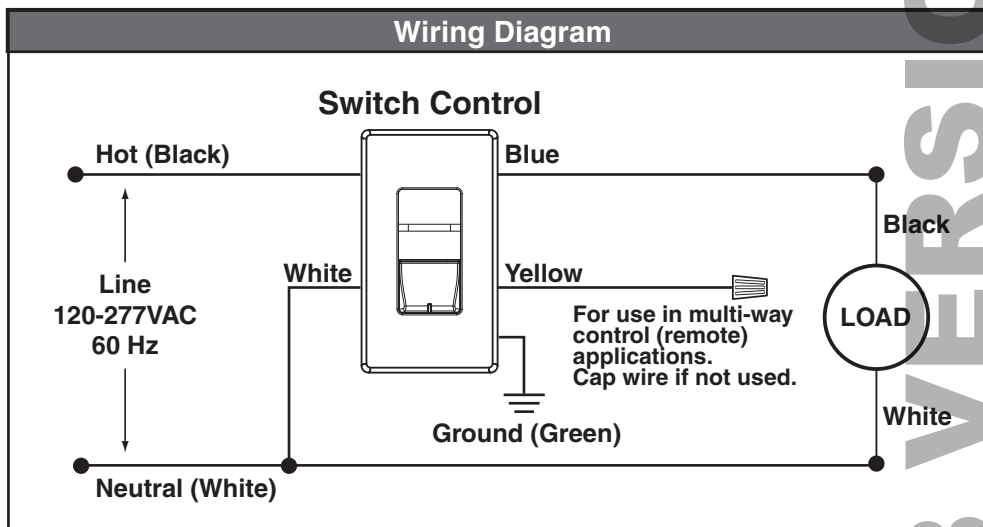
Wiring Diagram

Switch Control

Hot (Black)

Blue

Black

Line
120-277VAC
60 Hz

White

Yellow

For use in multi-way control (remote) applications.
Cap wire if not used.

LOAD

White

Ground (Green)

Neutral (White)

VERSIO